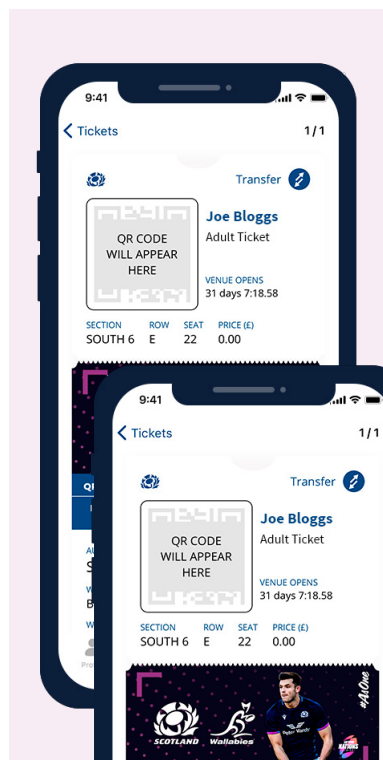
9:41

Tickets 1/1

Transfer

QR CODE WILL APPEAR HERE

Joe Bloggs

Adult Ticket

VENUE OPENS

31 days 7:18.58

| SECTION | ROW | SEAT | PRICE (£) |
|---|---|---|---|
| SOUTH 6 | E | 22 | 0.00 |

9:41

Tickets 1/1

Transfer

QR CODE WILL APPEAR HERE

Joe Bloggs

Adult Ticket

VENUE OPENS

31 days 7:18.58

| SECTION | ROW | SEAT | PRICE (£) |
|---|---|---|---|
| SOUTH 6 | E | 22 | 0.00 |

SCOTLAND

Wallabies

#AsOne

NATIONS